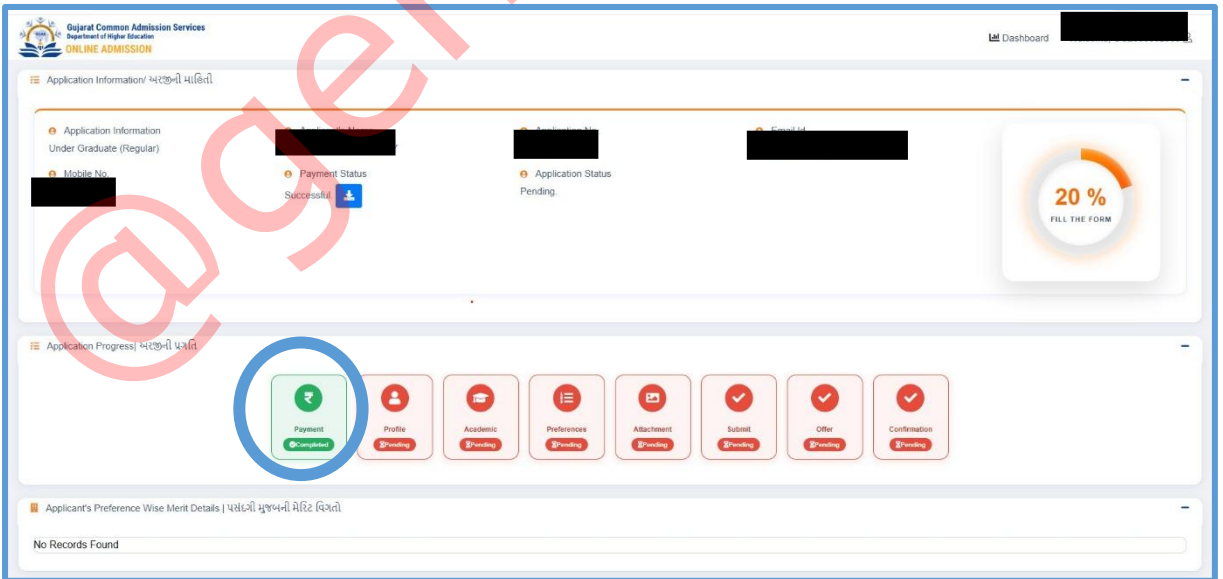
Gujarat Common Admission Services
Department of Higher Education
ONLINE ADMISSION

Dashboard

Application Information/ અરજીની માહિતી

Application Information
Under Graduate (Regular)

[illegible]

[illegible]

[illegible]

Mobile No.

Payment Status
Successful

Application Status
Pending

20 %
FILL THE FORM

Application Progress| અરજીની પ્રગતિ

Payment
Completed

Profile
Pending

Academic
Pending

Preferences
Pending

Attachment
Pending

Submit
Pending

Offer
Pending

Confirmation
Pending

Applicant's Preference Wise Merit Details | પસંદગી મુજબની મેરિટ વિગતો

No Records Found

@gel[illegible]